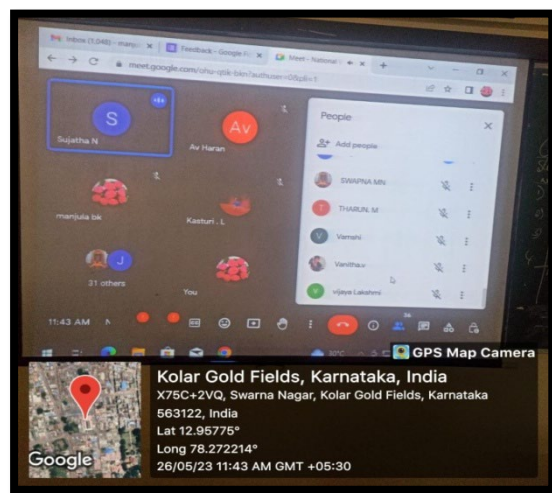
Inbox (1,048) - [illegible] × Feedback - Google F × Meet - National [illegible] × +

meet.google.com/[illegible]

S

Sujatha N

Av

Av Haran

manjula bk

Kasturi . L

J

21 others

You

People

Add people

SWAPNA MN

T

THARUN. M

V

Vamshi

Vanitha.v

V

vijaya Lakshmi

11:43 AM

GPS Map Camera

Kolar Gold Fields, Karnataka, India

X75C+2VQ, Swarna Nagar, Kolar Gold Fields, Karnataka 563122, India

Lat 12.95775°

Long 78.272214°

26/05/23 11:43 AM GMT +05:30

Google